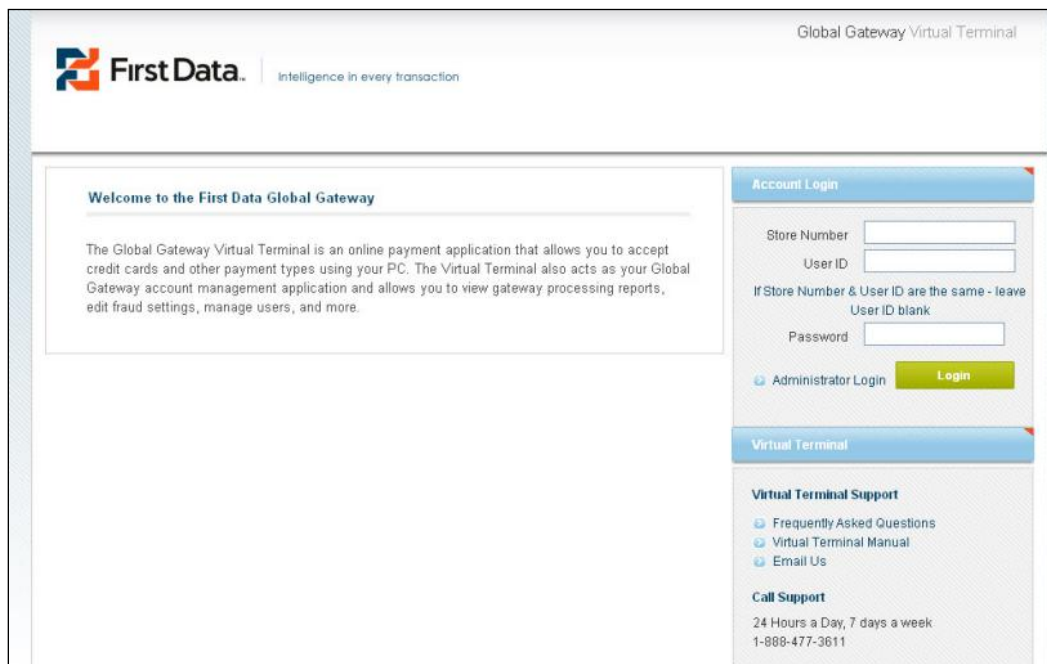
Global Gateway Virtual Terminal

First Data. Intelligence in every transaction

Welcome to the First Data Global Gateway

The Global Gateway Virtual Terminal is an online payment application that allows you to accept credit cards and other payment types using your PC. The Virtual Terminal also acts as your Global Gateway account management application and allows you to view gateway processing reports, edit fraud settings, manage users, and more.

Account Login

Store Number

User ID

If Store Number & User ID are the same - leave User ID blank

Password

Administrator Login

Login

Virtual Terminal

Virtual Terminal Support

Frequently Asked Questions

Virtual Terminal Manual

Email Us

Call Support

24 Hours a Day, 7 days a week
1-888-477-3611